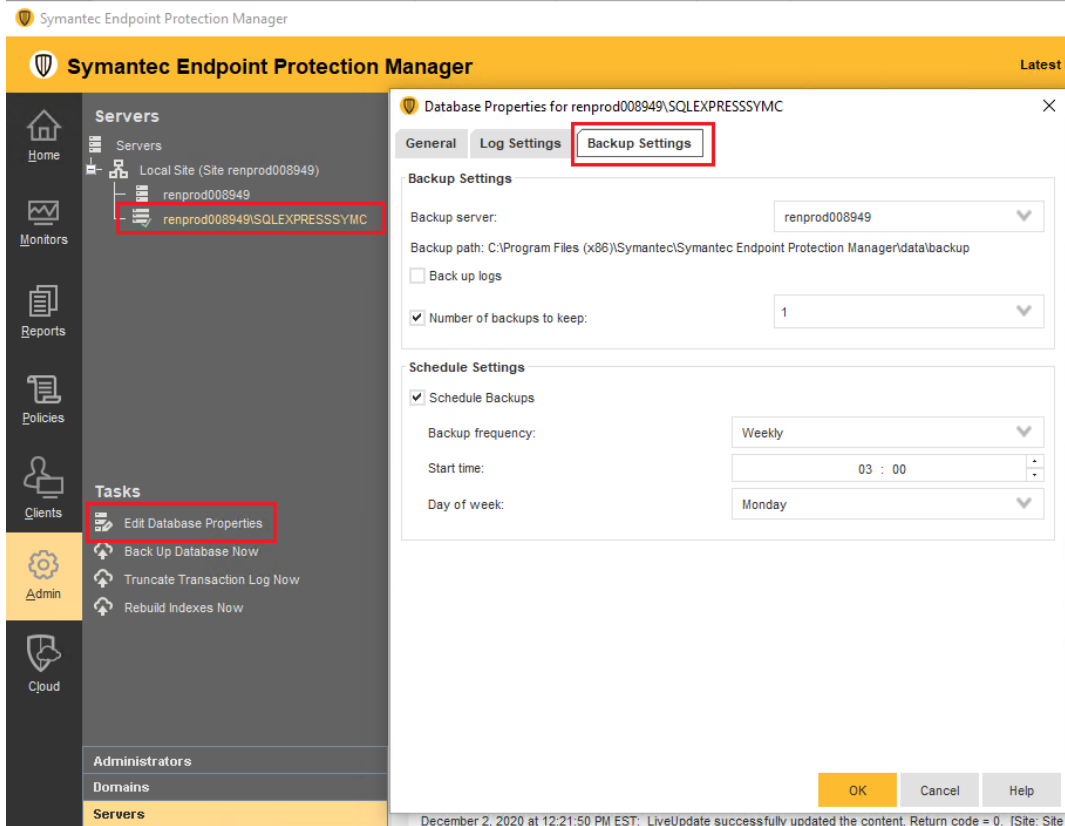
Symantec Endpoint Protection Manager

Symantec Endpoint Protection Manager

Latest

Home

Monitors

Reports

Policies

Clients

Admin

Cloud

Servers

Servers

Local Site (Site renprod008949)

renprod008949

renprod008949\SQLEXPRESSSYMC

Tasks

Edit Database Properties

Back Up Database Now

Truncate Transaction Log Now

Rebuild Indexes Now

Administrators

Domains

Servers

Database Properties for renprod008949\SQLEXPRESSSYMC

General

Log Settings

Backup Settings

Backup Settings

Backup server:

renprod008949

Backup path: C:\Program Files (x86)\Symantec\Symantec Endpoint Protection Manager\data\backup

Back up logs

Number of backups to keep:

1

Schedule Settings

Schedule Backups

Backup frequency:

Weekly

Start time:

03 : 00

Day of week:

Monday

OK

Cancel

Help

December 2, 2020 at 12:21:50 PM EST: LiveUpdate successfully updated the content. Return code = 0. [Site: Site